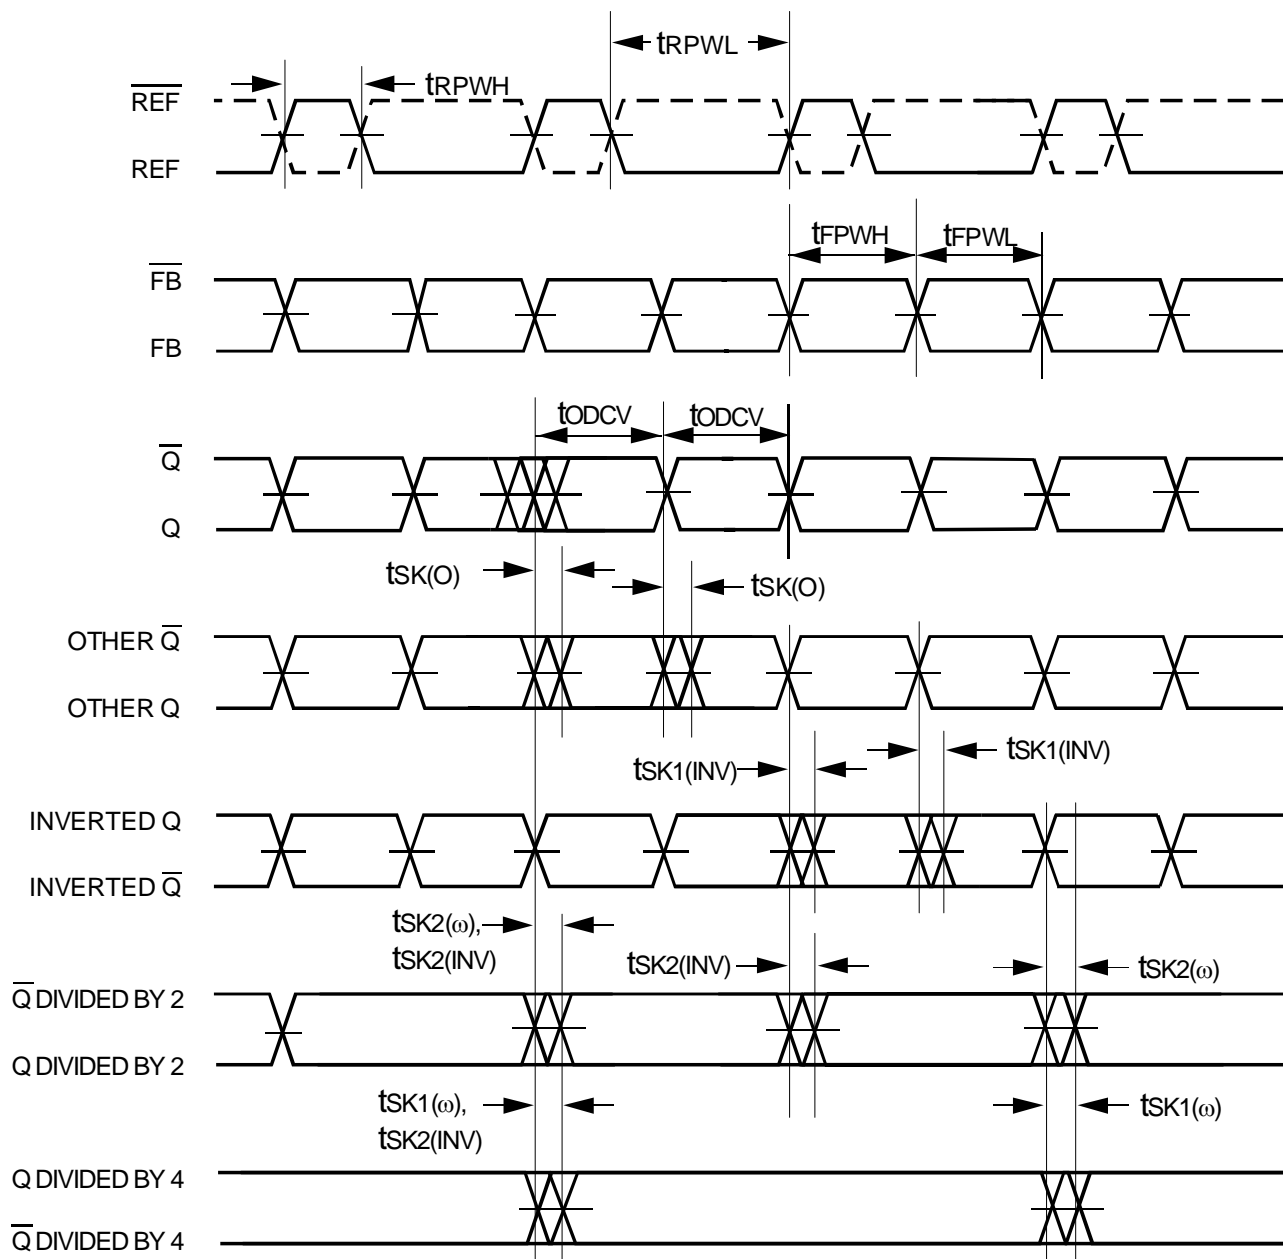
$t_{RPWL}$

$\overline{REF}$

$t_{RPWH}$

REF

$t_{FPWH}$ $t_{FPWL}$

$\overline{FB}$

FB

$t_{ODCV}$ $t_{ODCV}$

$\overline{Q}$

Q

$t_{SK(O)}$ $t_{SK(O)}$

OTHER $\overline{Q}$

OTHER Q

$t_{SK1(INV)}$ $t_{SK1(INV)}$

INVERTED Q

INVERTED $\overline{Q}$

$t_{SK2(\omega)}$, $t_{SK2(INV)}$

$t_{SK2(INV)}$

$t_{SK2(\omega)}$

$\overline{Q}$ DIVIDED BY 2

Q DIVIDED BY 2

$t_{SK1(\omega)}$, $t_{SK2(INV)}$

$t_{SK1(\omega)}$

Q DIVIDED BY 4

$\overline{Q}$ DIVIDED BY 4